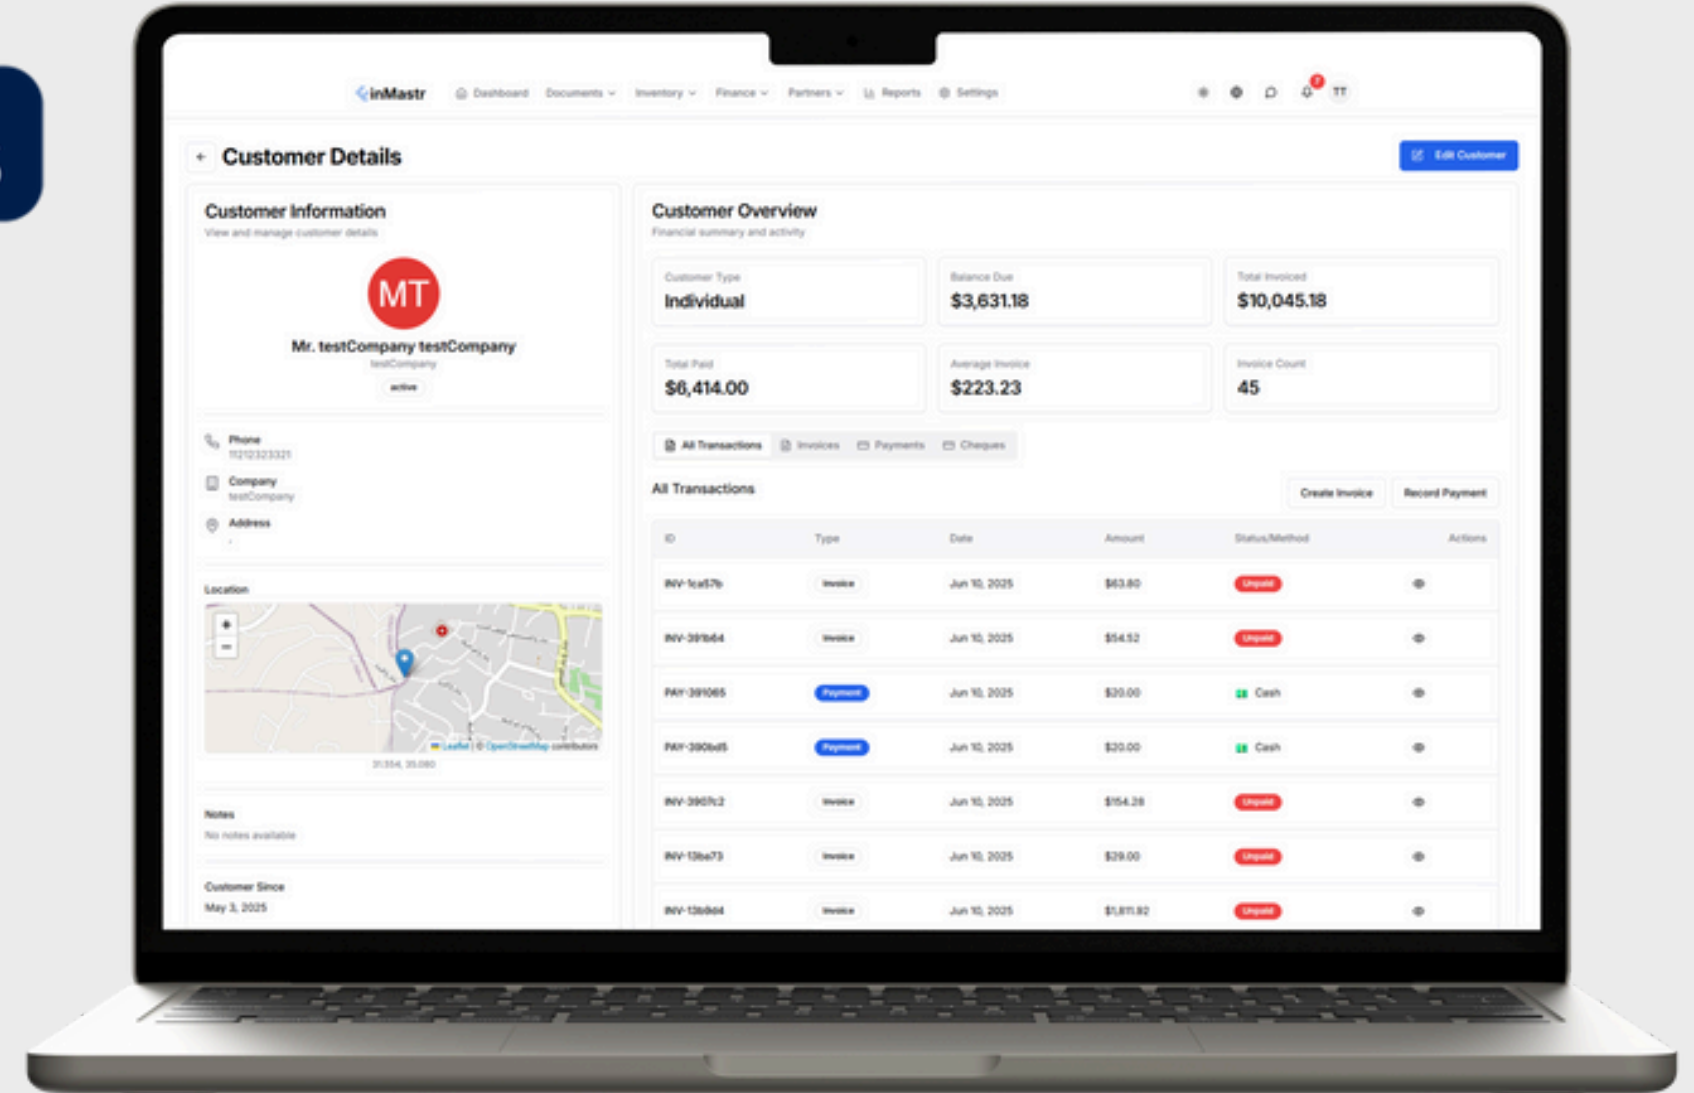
inMastr Dashboard Documents Inventory Finance Partners Reports Settings

TT

Customer Details

Edit Customer

Customer Information
View and manage customer details

MT

Mr. testCompany testCompany
testCompany
active

Phone
11212323321

Company
testCompany

Address
-

Location

Leaflet | © OpenStreetMap contributors
31.554, 35.080

Notes
No notes available

Customer Since
May 3, 2025

Customer Overview
Financial summary and activity

Customer Type
Individual

Balance Due
$3,631.18

Total Invoiced
$10,045.18

Total Paid
$6,414.00

Average Invoice
$223.23

Invoice Count
45

All Transactions | Invoices | Payments | Cheques

All Transactions

Create Invoice | Record Payment

| ID | Type | Date | Amount | Status/Method | Actions |
|---|---|---|---|---|---|
| INV-1ca57b | Invoice | Jun 10, 2025 | $63.80 | Unpaid | |
| INV-391b64 | Invoice | Jun 10, 2025 | $54.52 | Unpaid | |
| PAY-391065 | Payment | Jun 10, 2025 | $20.00 | Cash | |
| PAY-390bd5 | Payment | Jun 10, 2025 | $20.00 | Cash | |
| INV-3907c2 | Invoice | Jun 10, 2025 | $154.28 | Unpaid | |
| INV-13ba73 | Invoice | Jun 10, 2025 | $29.00 | Unpaid | |
| INV-13b9d4 | Invoice | Jun 10, 2025 | $1,811.82 | Unpaid | |